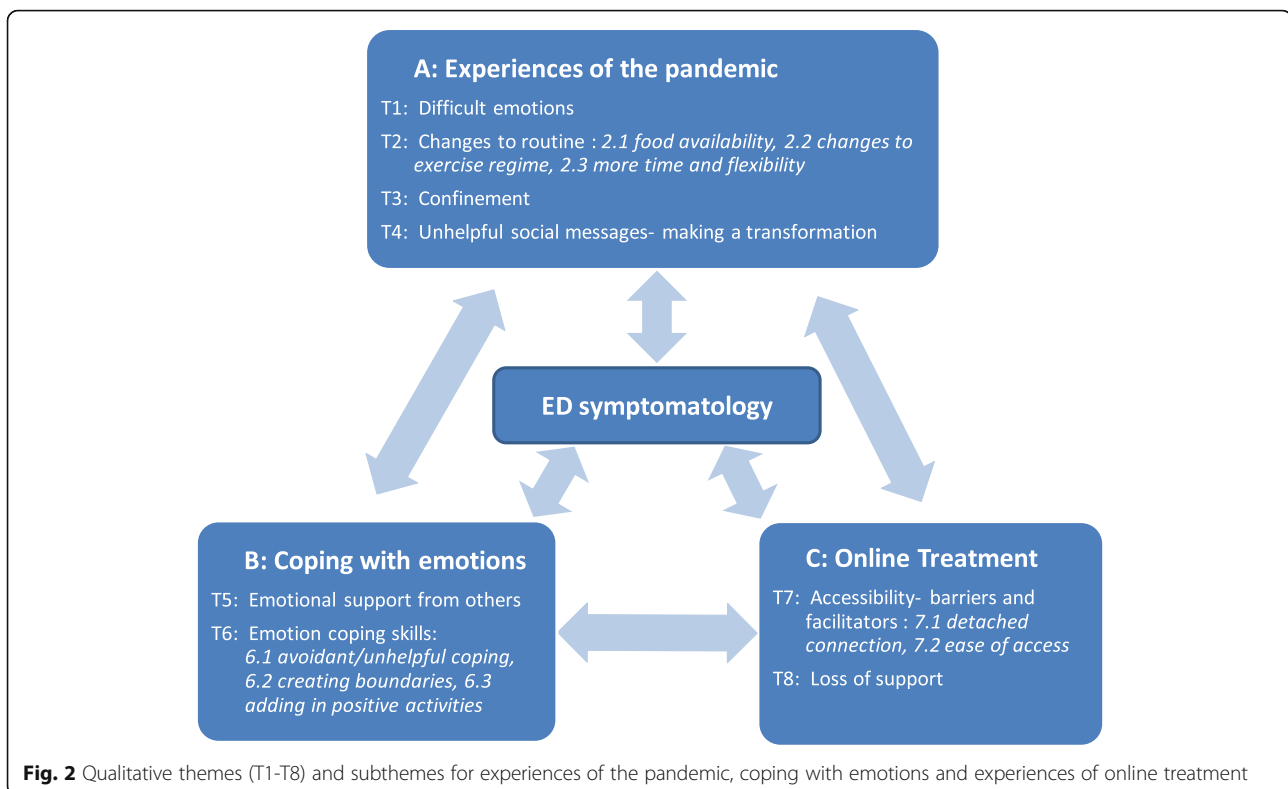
A: Experiences of the pandemic

T1: Difficult emotions

T2: Changes to routine : *2.1 food availability, 2.2 changes to exercise regime, 2.3 more time and flexibility*

T3: Confinement

T4: Unhelpful social messages- making a transformation

ED symptomatology

B: Coping with emotions

T5: Emotional support from others

T6: Emotion coping skills: *6.1 avoidant/unhelpful coping, 6.2 creating boundaries, 6.3 adding in positive activities*

C: Online Treatment

T7: Accessibility- barriers and facilitators : *7.1 detached connection, 7.2 ease of access*

T8: Loss of support

**Fig. 2** Qualitative themes (T1-T8) and subthemes for experiences of the pandemic, coping with emotions and experiences of online treatment